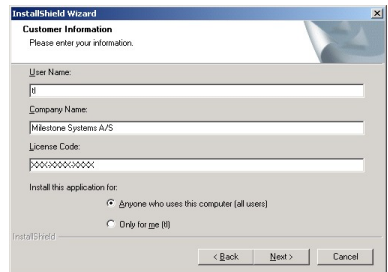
InstallShield Wizard

Customer Information
Please enter your information.

User Name:
tl

Company Name:
Milestone Systems A/S

License Code:
XXXXXXXXXXXX

Install this application for:

Anyone who uses this computer (all users)

Only for me (tl)

InstallShield

< Back
Next >
Cancel